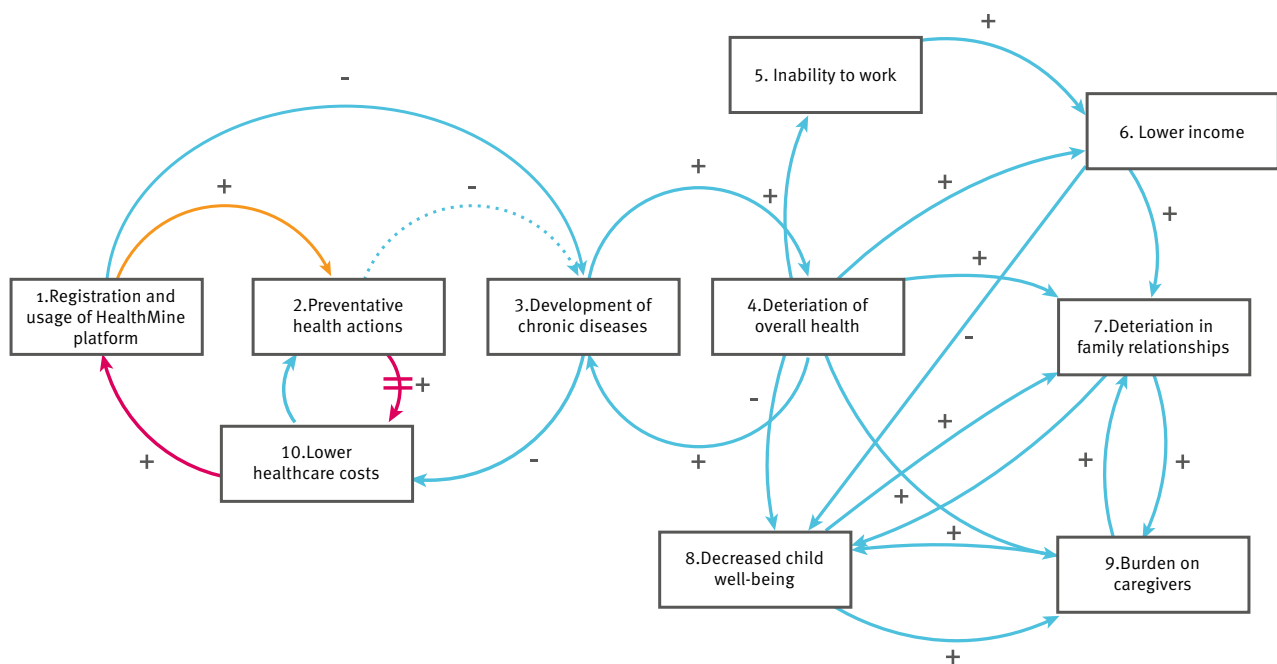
1.Registration and usage of HealthMine platform

2.Preventative health actions

3.Development of chronic diseases

4.Deteriation of overall health

5. Inability to work

6. Lower income

7.Deteriation in family relationships

8.Decreased child well-being

9.Burden on caregivers

10.Lower healthcare costs

-
+
-
+
+
+
+
+
+
+
-
-
+
-
+
+
+
+
+
+
+
+
+